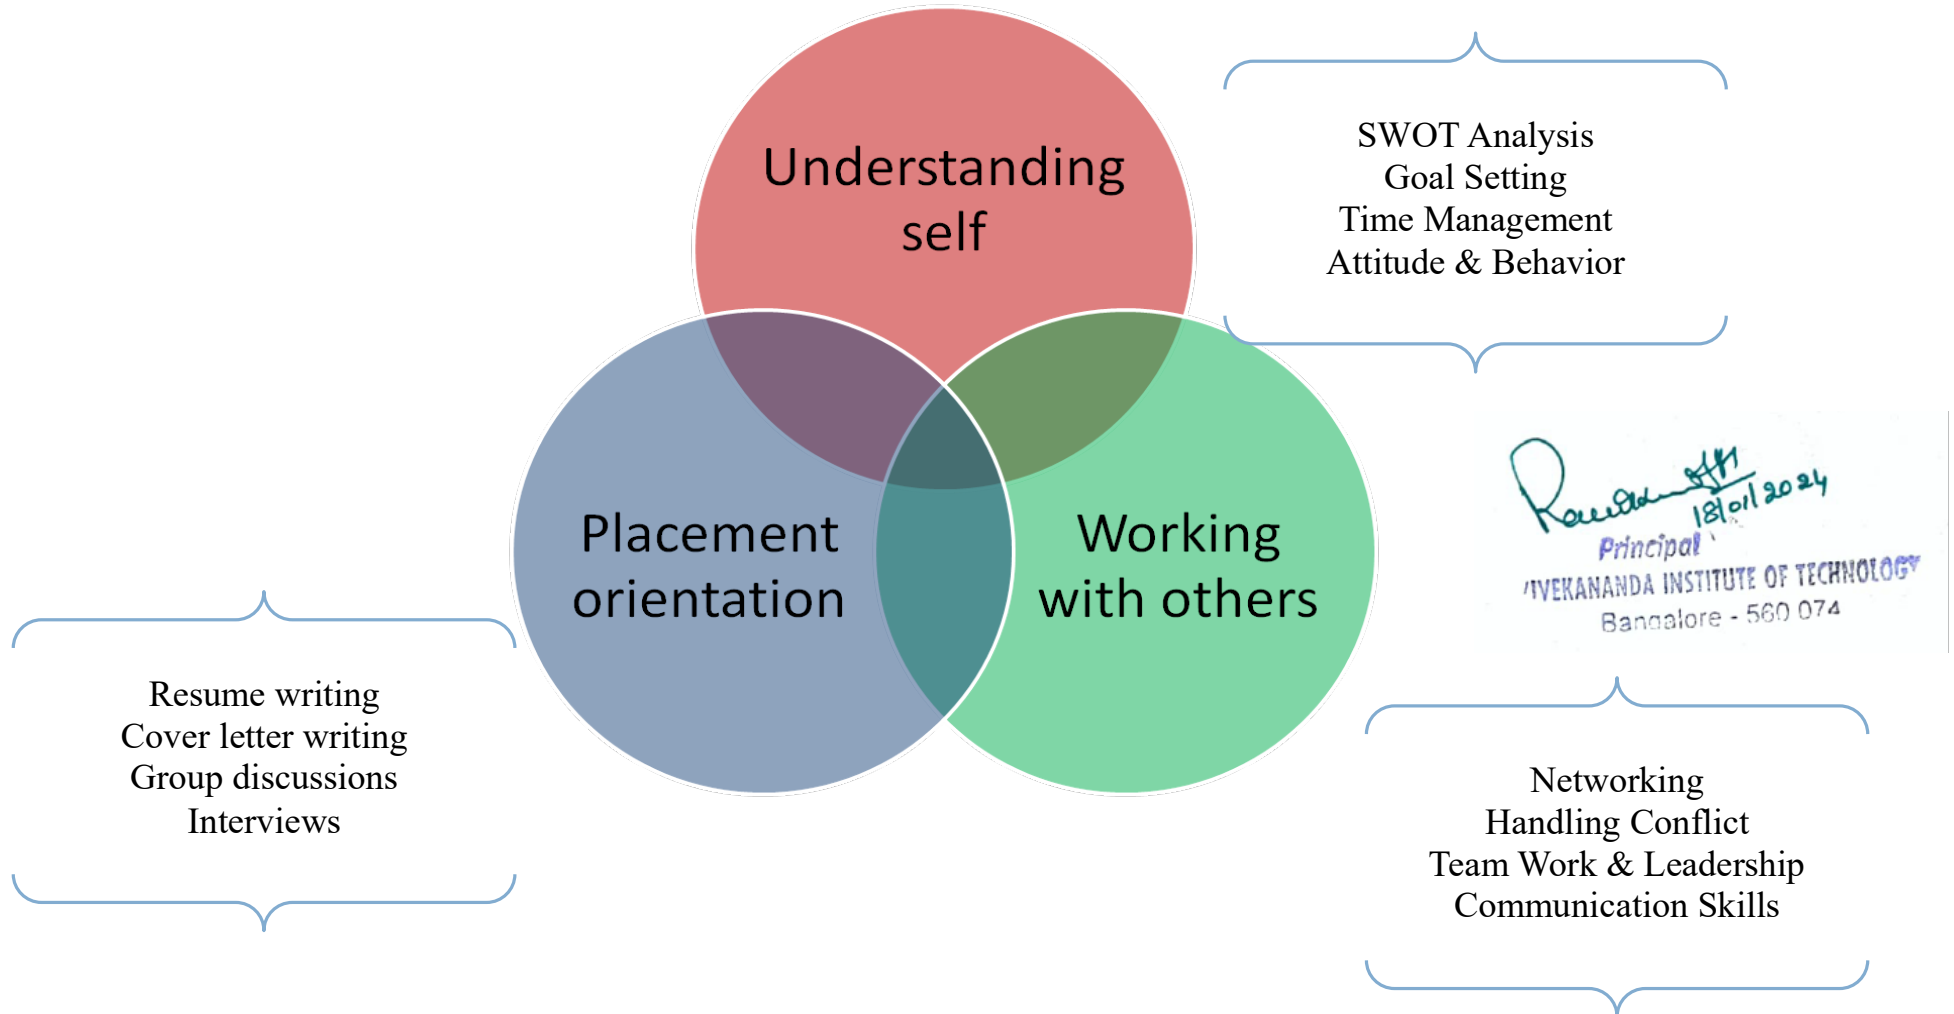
Understanding self

SWOT Analysis
Goal Setting
Time Management
Attitude & Behavior

Placement orientation

Working with others

18/01/2024
Principal
VIVEKANANDA INSTITUTE OF TECHNOLOGY
Bangalore - 560 074

Resume writing
Cover letter writing
Group discussions
Interviews

Networking
Handling Conflict
Team Work & Leadership
Communication Skills